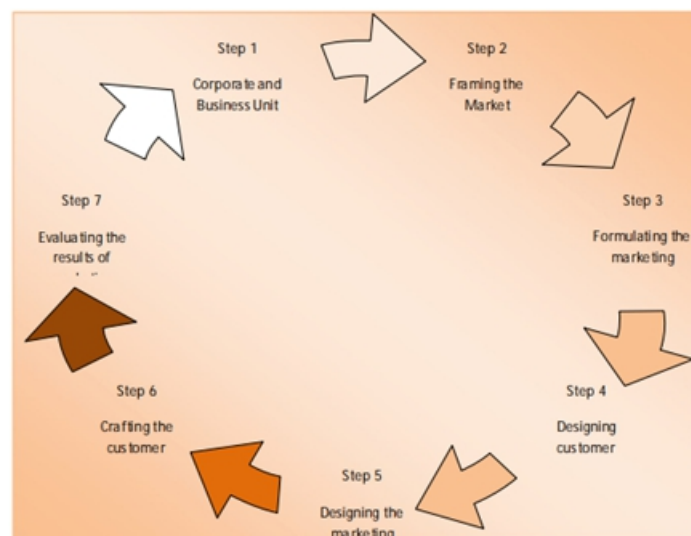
Step 1

Corporate and Business Unit

Step 2

Framing the Market

Step 3

Formulating the marketing

Step 4

Designing customer

Step 5

Designing the marketing

Step 6

Crafting the customer

Step 7

Evaluating the results of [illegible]